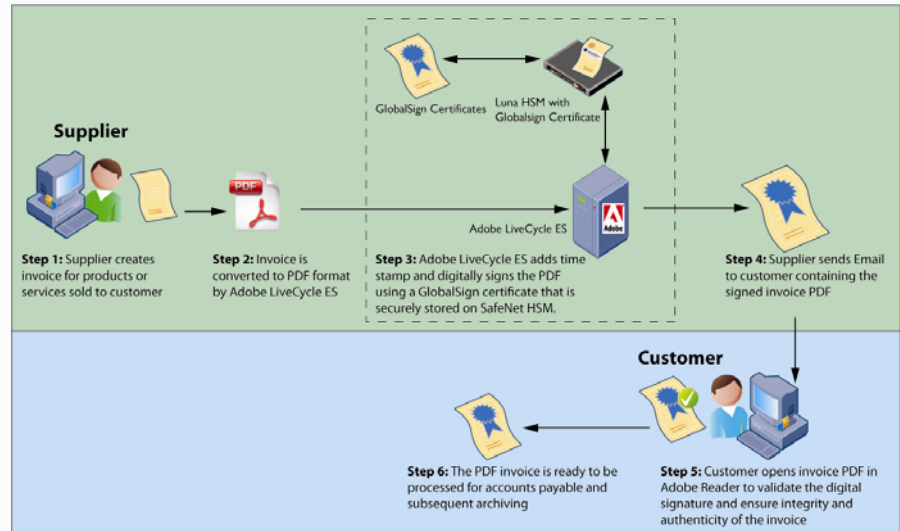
GlobalSign Certificates

Luna HSM with Globalsign Certificate

Supplier

PDF

Adobe LiveCycle ES

Adobe

Step 1: Supplier creates invoice for products or services sold to customer

Step 2: Invoice is converted to PDF format by Adobe LiveCycle ES

Step 3: Adobe LiveCycle ES adds time stamp and digitally signs the PDF using a GlobalSign certificate that is securely stored on SafeNet HSM.

Step 4: Supplier sends Email to customer containing the signed invoice PDF

Customer

Step 6: The PDF invoice is ready to be processed for accounts payable and subsequent archiving

Step 5: Customer opens invoice PDF in Adobe Reader to validate the digital signature and ensure integrity and authenticity of the invoice